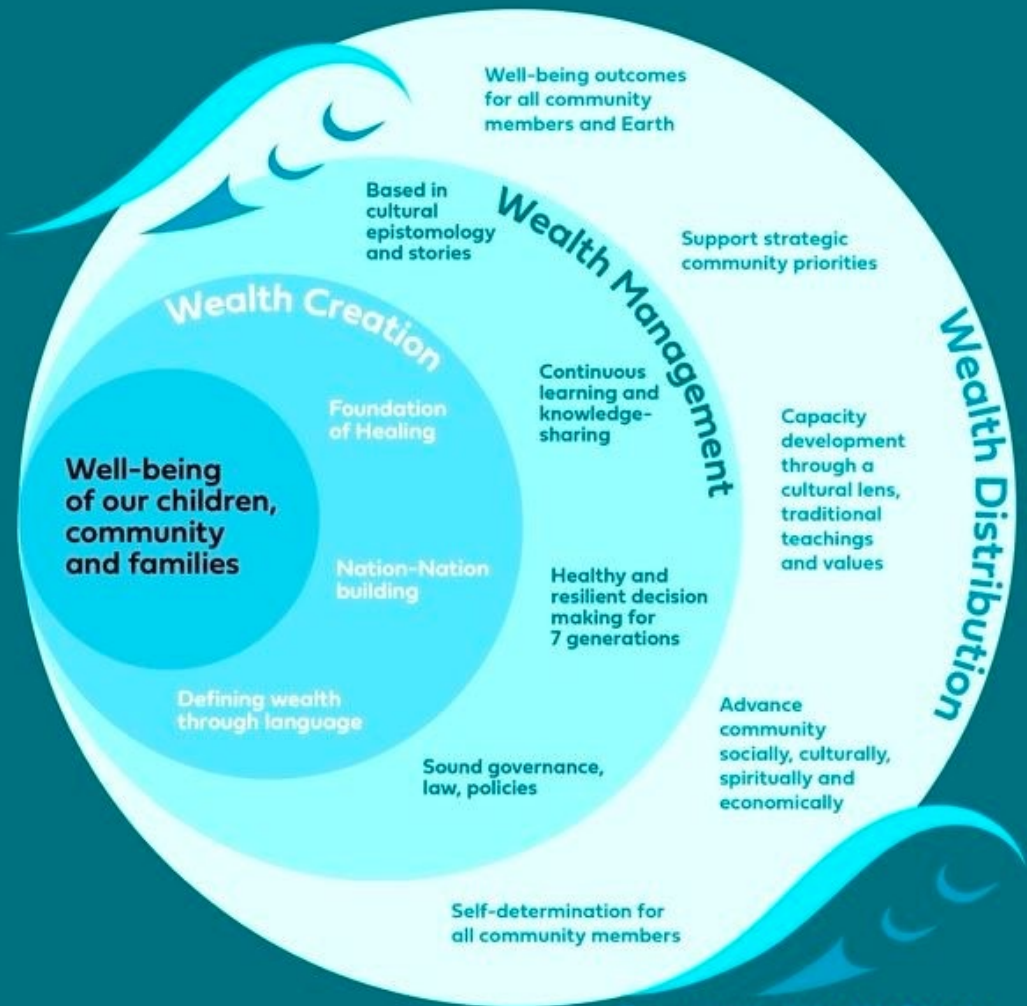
Well-being outcomes for all community members and Earth

Based in cultural epistomology and stories

Wealth Management

Support strategic community priorities

Wealth Creation

Wealth Distribution

Foundation of Healing

Continuous learning and knowledge-sharing

Capacity development through a cultural lens, traditional teachings and values

Well-being of our children, community and families

Nation-Nation building

Healthy and resilient decision making for 7 generations

Defining wealth through language

Advance community socially, culturally, spiritually and economically

Sound governance, law, policies

Self-determination for all community members